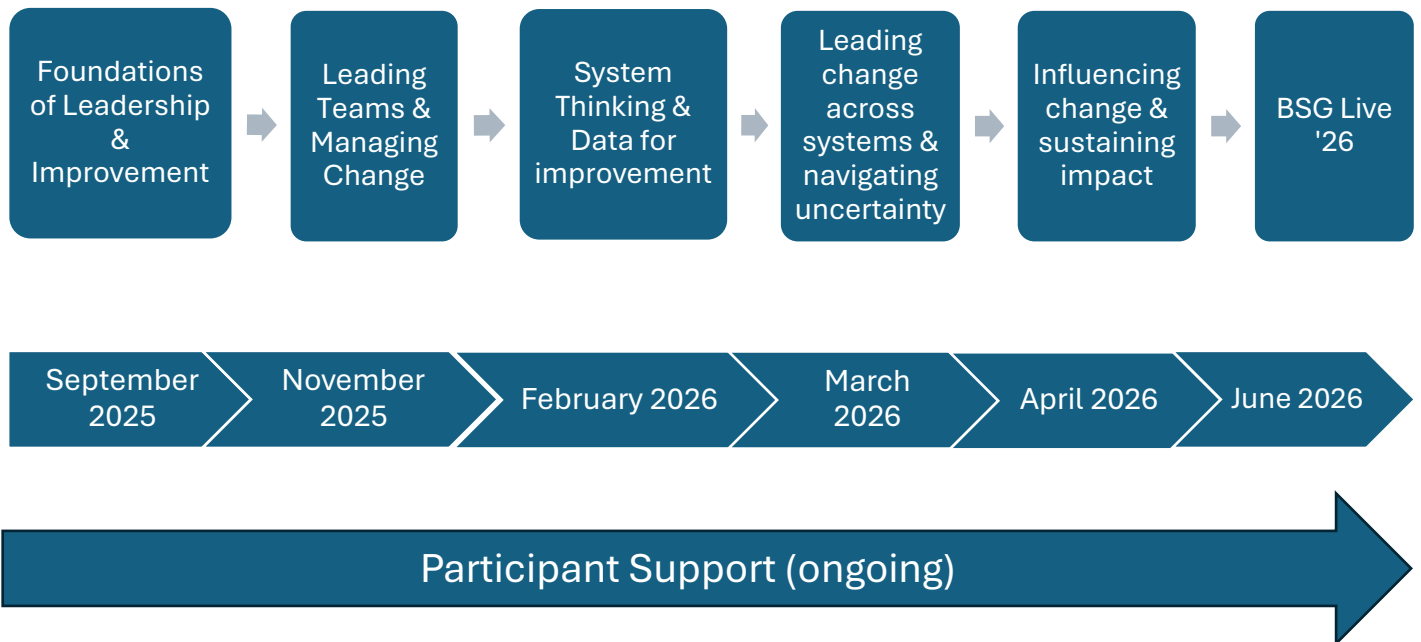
Foundations of Leadership & Improvement

Leading Teams & Managing Change

System Thinking & Data for improvement

Leading change across systems & navigating uncertainty

Influencing change & sustaining impact

BSG Live '26

September 2025

November 2025

February 2026

March 2026

April 2026

June 2026

Participant Support (ongoing)